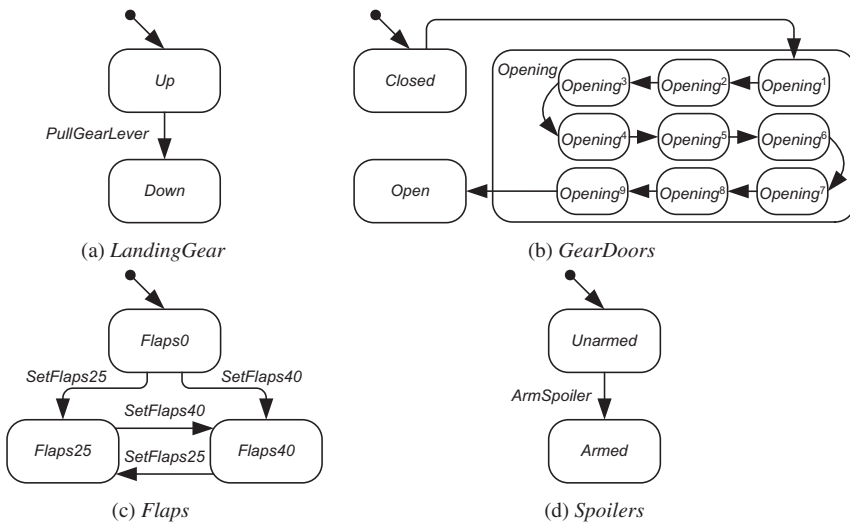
Up

PullGearLever

Down

(a) *LandingGear*

Closed

Opening

$Opening^3$ $Opening^2$ $Opening^1$

$Opening^4$ $Opening^5$ $Opening^6$

Open

$Opening^9$ $Opening^8$ $Opening^7$

(b) *GearDoors*

Flaps0

SetFlaps25

SetFlaps40

SetFlaps40

Flaps25

Flaps40

SetFlaps25

(c) *Flaps*

Unarmed

ArmSpoiler

Armed

(d) *Spoilers*